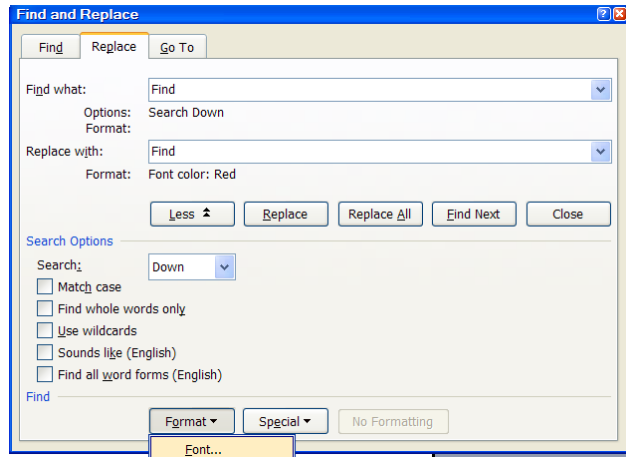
Find and Replace

Find
Replace
Go To

Find what: Find
Options: Search Down
Format:

Replace with: Find
Format: Font color: Red

Less
Replace
Replace All
Find Next
Close

Search Options

Search: Down

Match case
Find whole words only
Use wildcards
Sounds like (English)
Find all word forms (English)

Find

Format
Special
No Formatting

Font...